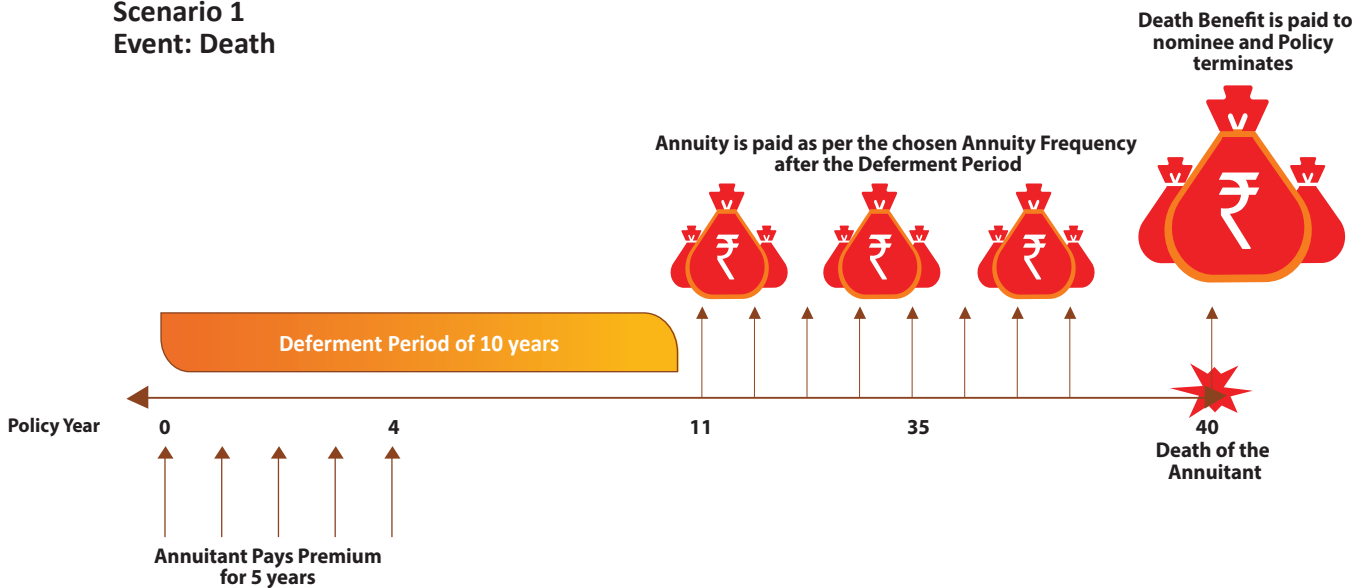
Scenario 1
Event: Death

Death Benefit is paid to nominee and Policy terminates

Annuity is paid as per the chosen Annuity Frequency after the Deferment Period

₹ ₹ ₹ ₹

Deferment Period of 10 years

Policy Year 0 4 11 35 40

Death of the Annuitant

Annuitant Pays Premium for 5 years